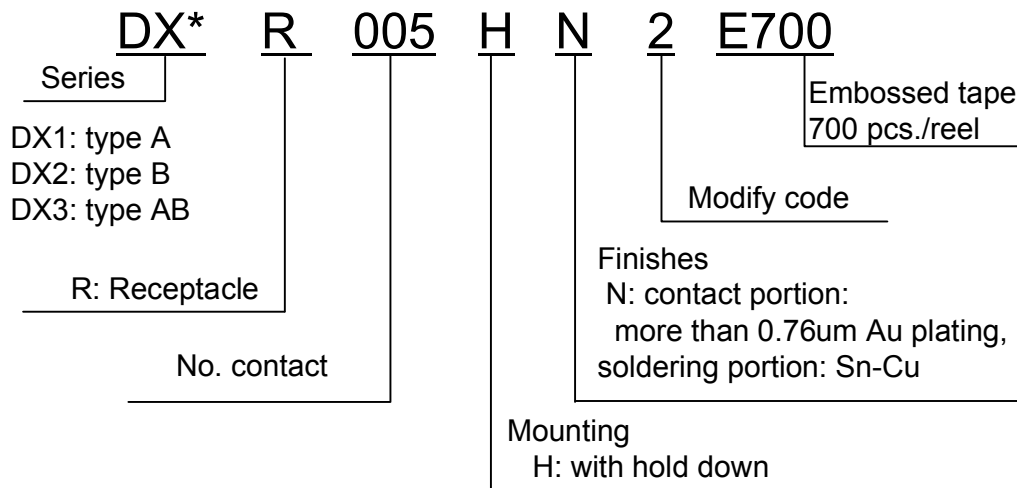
DX* R 005 H N 2 E700

Series

DX1: type A
DX2: type B
DX3: type AB

R: Receptacle

No. contact

Embossed tape
700 pcs./reel

Modify code

Finishes
N: contact portion:
more than 0.76um Au plating,
soldering portion: Sn-Cu

Mounting
H: with hold down